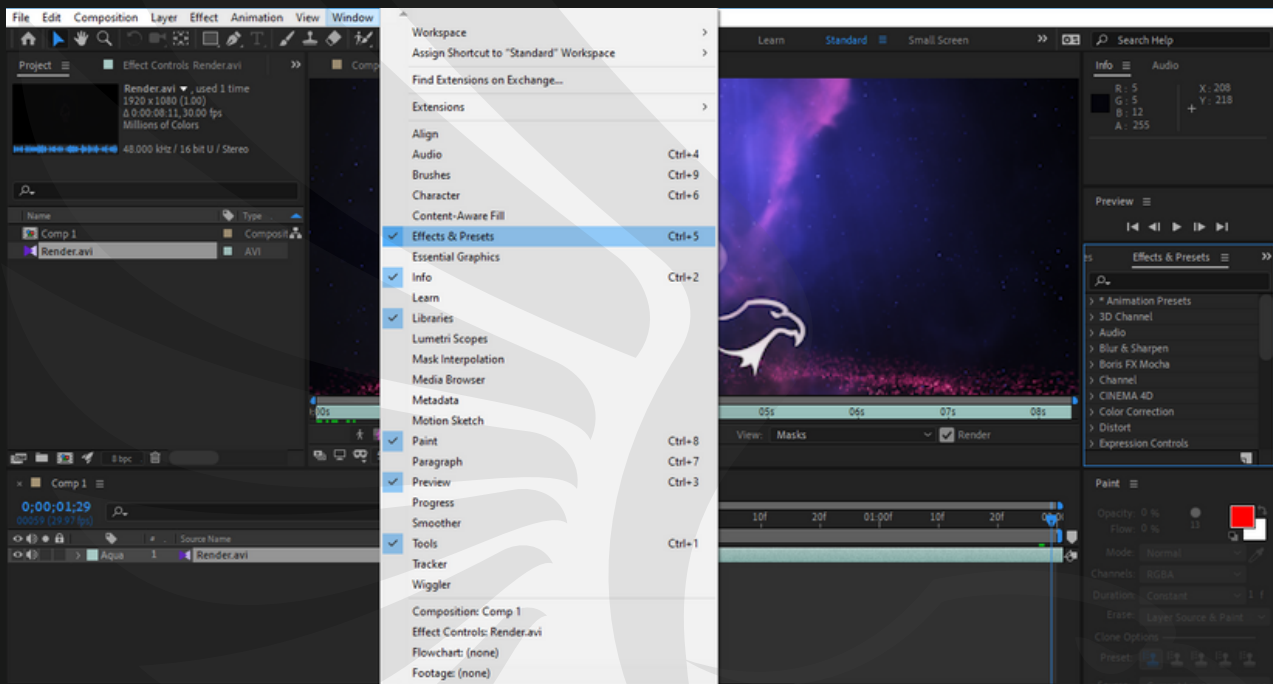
File Edit Composition Layer Effect Animation View Window

Workspace
Assign Shortcut to "Standard" Workspace
Find Extensions on Exchange...
Extensions
Align
Audio Ctrl+4
Brushes Ctrl+9
Character Ctrl+6
Content-Aware Fill
Effects & Presets Ctrl+5
Essential Graphics
Info Ctrl+2
Learn
Libraries
Lumetri Scopes
Mask Interpolation
Media Browser
Metadata
Motion Sketch
Paint Ctrl+8
Paragraph Ctrl+7
Preview Ctrl+3
Progress
Smoother
Tools Ctrl+1
Tracker
Wiggler
Composition: Comp 1
Effect Controls: Render.avi
Flowchart: (none)
Footage: (none)

Learn Standard Small Screen Search Help

Project Effect Controls Render.avi
Render.avi, used 1 time
1920 x 1080 (1.00)
Δ 0;00;08;11, 30.00 fps
Millions of Colors
48.000 kHz / 16 bit U / Stereo

Name Type
Comp 1 Composit
Render.avi AVI
8 bpc

Info Audio
R : 5
G : 5
B : 12
A : 255
X : 208
Y : 218

Preview

Effects & Presets
* Animation Presets
3D Channel
Audio
Blur & Sharpen
Boris FX Mocha
Channel
CINEMA 4D
Color Correction
Distort
Expression Controls

0s 05s 06s 07s 08s
View: Masks Render

Comp 1
0;00;01;29
00059 (29.97 fps)
# Source Name
Aqua 1 Render.avi
10f 20f 01:00f 10f 20f

Paint
Opacity: 0 %
Flow: 0 %
Mode: Normal
Channels: RGBA
Duration: Constant
Erase: Layer Source & Paint
Clone Options
Preset: